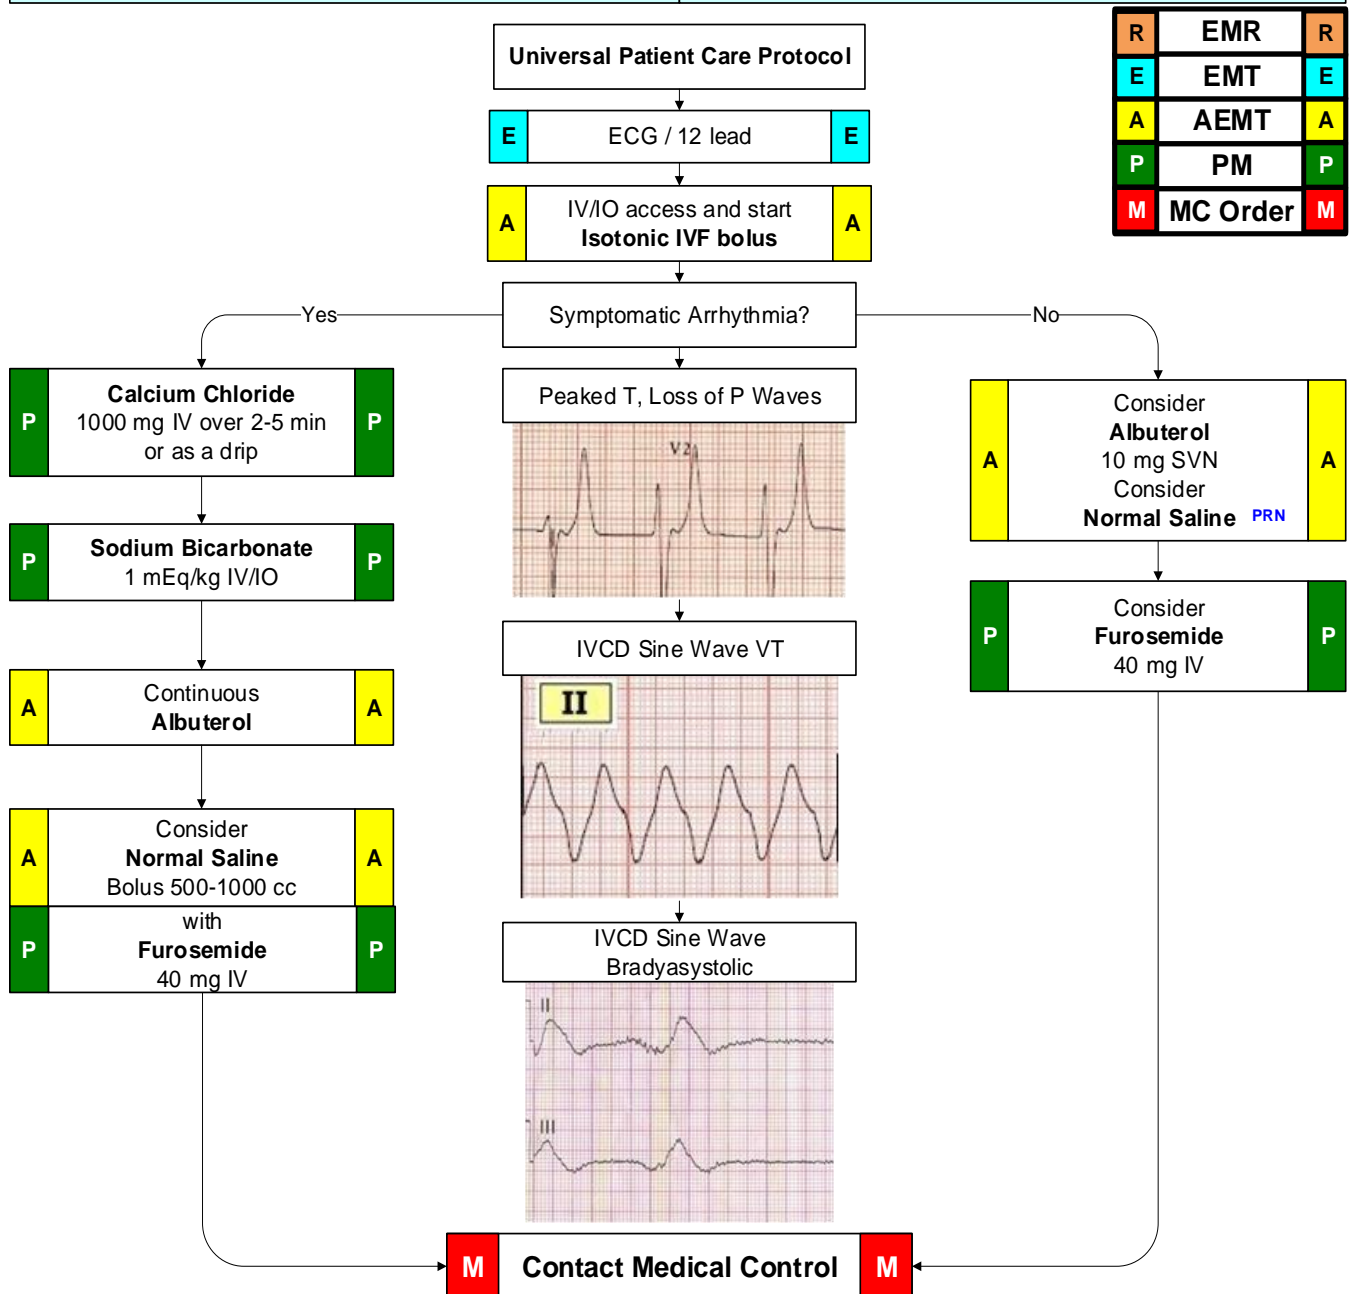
| R | EMR | R |
|---|---|---|
| E | EMT | E |
| A | AEMT | A |
| P | PM | P |
| M | MC Order | M |

Universal Patient Care Protocol

E ECG / 12 lead E

A IV/IO access and start **Isotonic IVF bolus** A

Symptomatic Arrhythmia?

Yes

No

P **Calcium Chloride** 1000 mg IV over 2-5 min or as a drip P

P **Sodium Bicarbonate** 1 mEq/kg IV/IO P

A Continuous **Albuterol** A

A Consider **Normal Saline** Bolus 500-1000 cc A

P with **Furosemide** 40 mg IV P

Peaked T, Loss of P Waves

V2

IVCD Sine Wave VT

II

IVCD Sine Wave Bradyasystolic

II

III

A Consider **Albuterol** 10 mg SVN Consider **Normal Saline** PRN A

P Consider **Furosemide** 40 mg IV P

M **Contact Medical Control** M